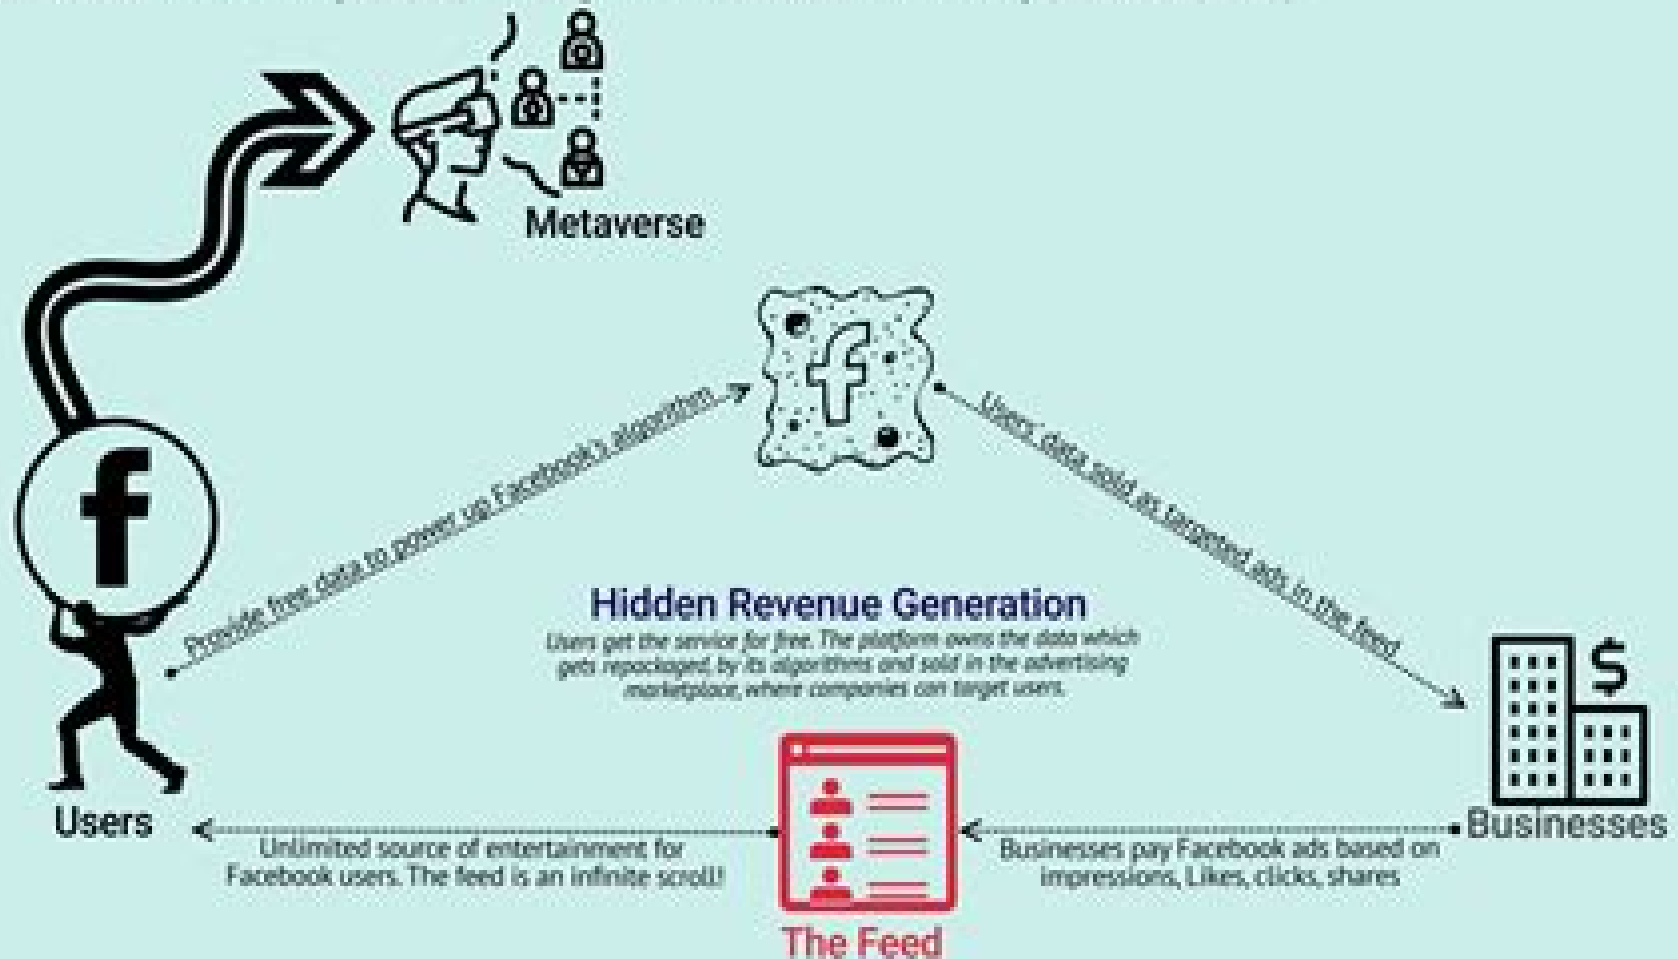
Metaverse

f

Provide free data to power up Facebook's algorithm

Users' data sold as targeted ads in the feed

Hidden Revenue Generation

Users get the service for free. The platform owns the data which gets repackaged by its algorithms and sold in the advertising marketplace, where companies can target users.

f

$

Users

Unlimited source of entertainment for Facebook users. The feed is an infinite scroll!

The Feed

Businesses

Businesses pay Facebook ads based on impressions, Likes, clicks, shares